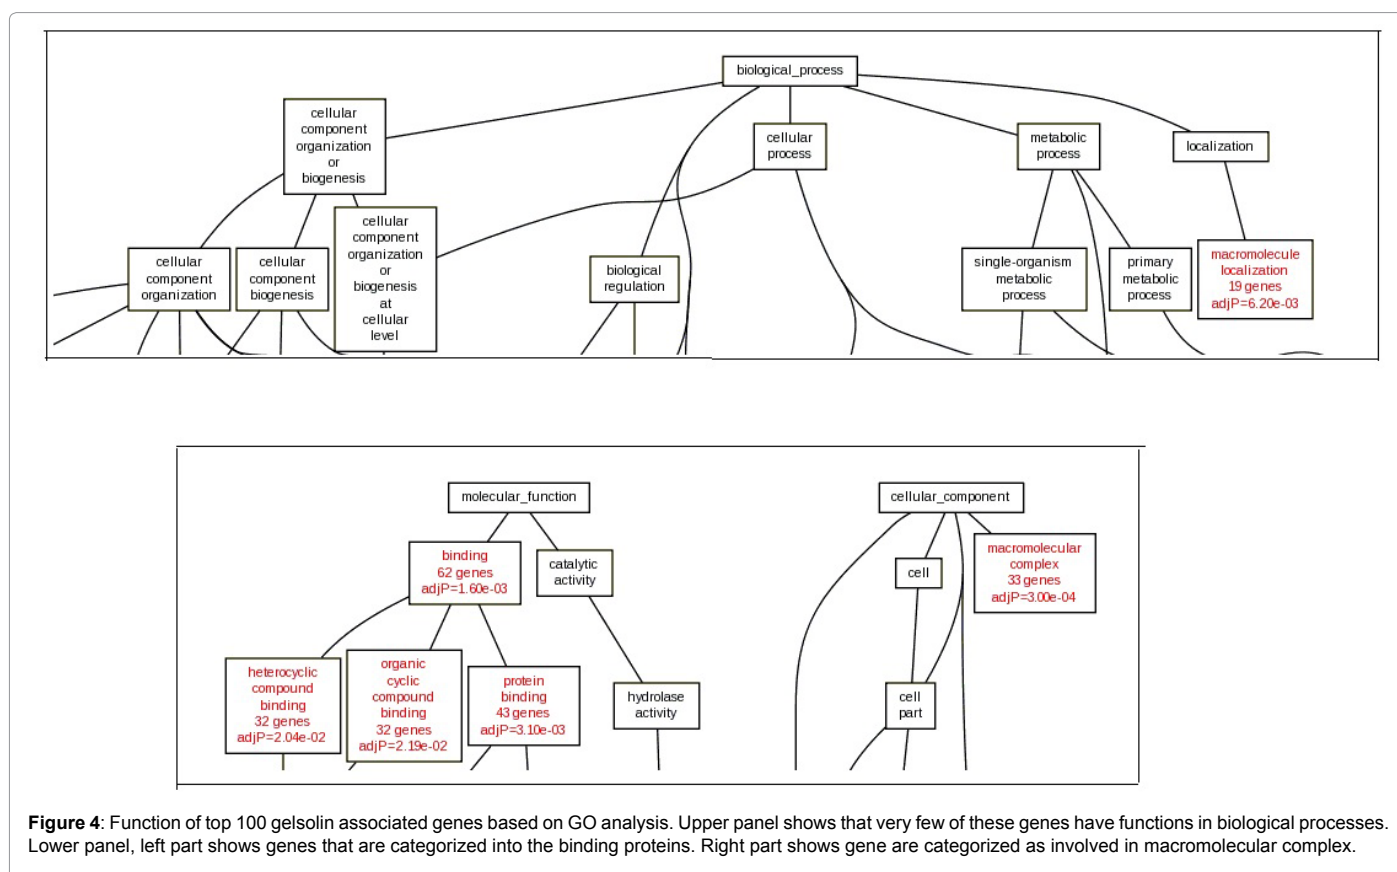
biological_process

cellular component organization or biogenesis

cellular process

metabolic process

localization

cellular component organization

cellular component biogenesis

cellular component organization or biogenesis at cellular level

biological regulation

single-organism metabolic process

primary metabolic process

macromolecule localization 19 genes adjP=6.20e-03

molecular_function

cellular_component

binding 62 genes adjP=1.60e-03

catalytic activity

cell

macromolecular complex 33 genes adjP=3.00e-04

heterocyclic compound binding 32 genes adjP=2.04e-02

organic cyclic compound binding 32 genes adjP=2.19e-02

protein binding 43 genes adjP=3.10e-03

hydrolase activity

cell part

**Figure 4**: Function of top 100 gelsolin associated genes based on GO analysis. Upper panel shows that very few of these genes have functions in biological processes. Lower panel, left part shows genes that are categorized into the binding proteins. Right part shows gene are categorized as involved in macromolecular complex.